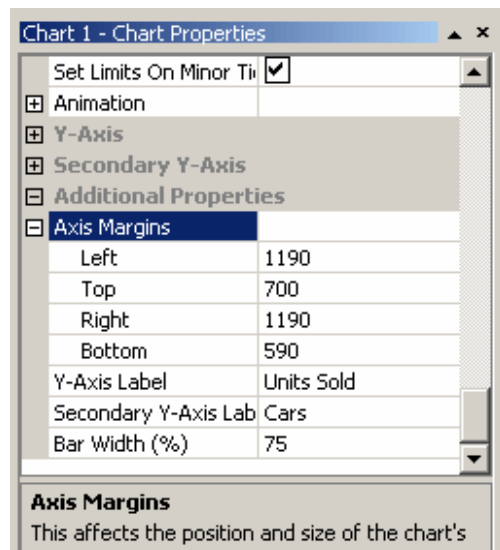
Chart 1 - Chart Properties

| | |
|---|---|
| Set Limits On Minor Ti | ✔ |
| ⊞ Animation | |
| ⊞ Y-Axis | |
| ⊞ Secondary Y-Axis | |
| ⊟ Additional Properties | |
| ⊟ Axis Margins | |
| Left | 1190 |
| Top | 700 |
| Right | 1190 |
| Bottom | 590 |
| Y-Axis Label | Units Sold |
| Secondary Y-Axis Lab | Cars |
| Bar Width (%) | 75 |

Axis Margins

This affects the position and size of the chart's